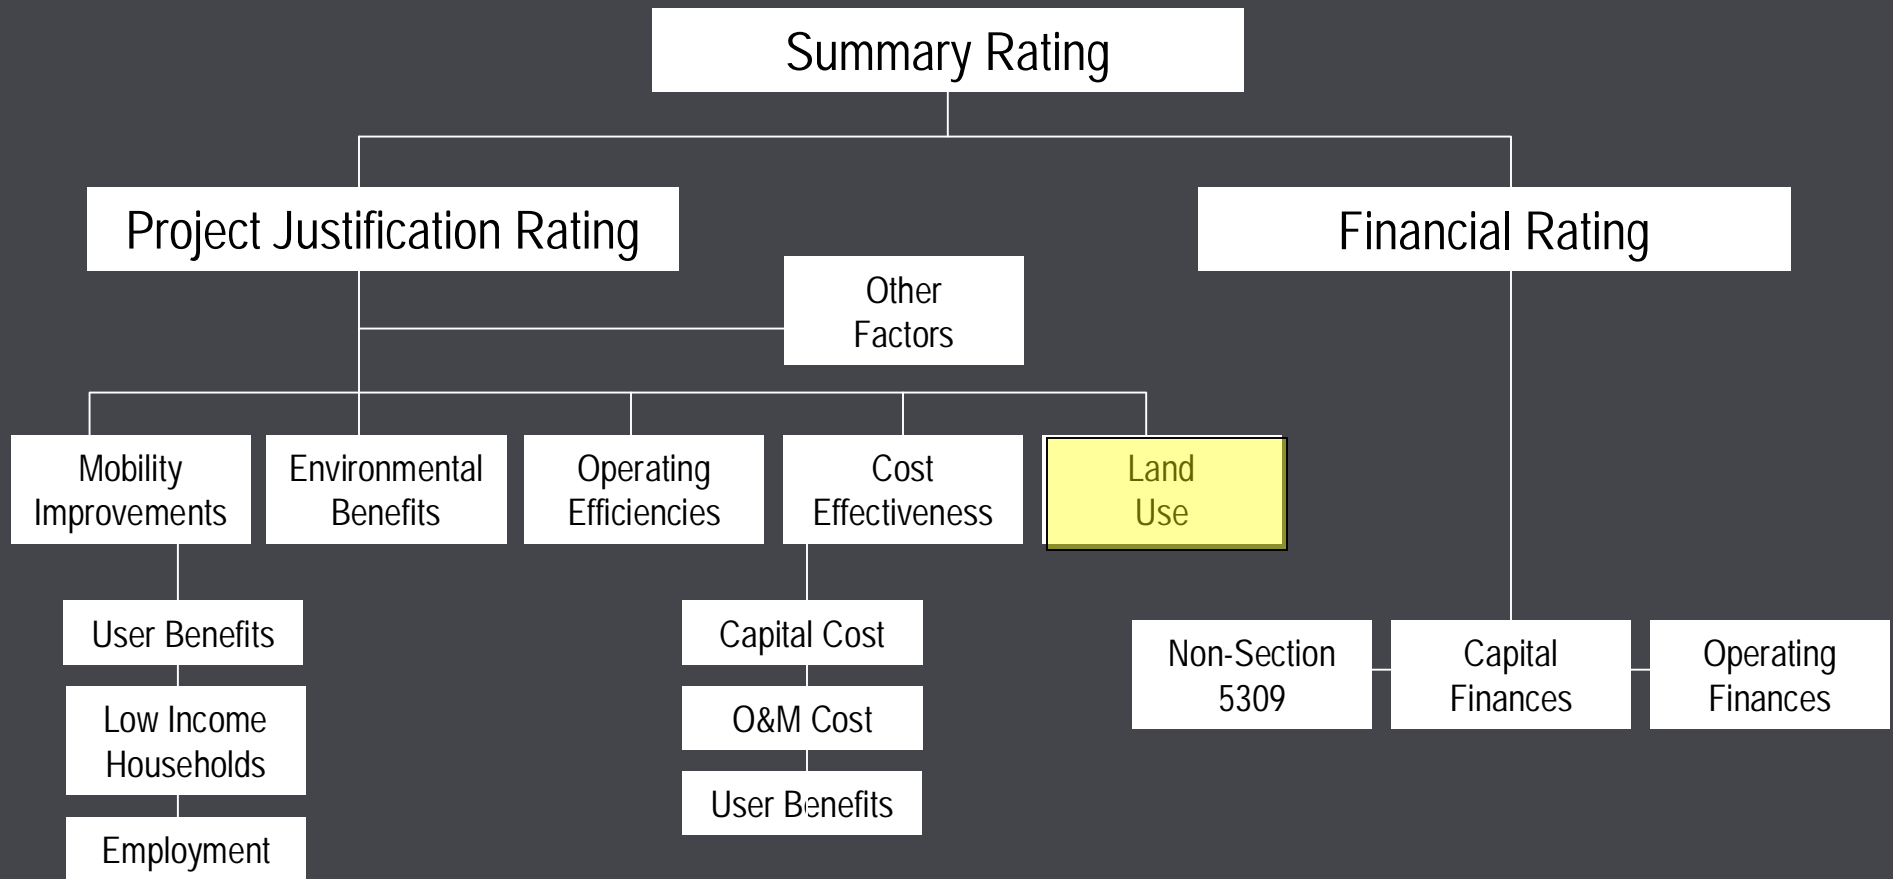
Summary Rating

Project Justification Rating

Financial Rating

Other Factors

Mobility Improvements

Environmental Benefits

Operating Efficiencies

Cost Effectiveness

Land Use

User Benefits

Low Income Households

Employment

Capital Cost

O&M Cost

User Benefits

Non-Section 5309

Capital Finances

Operating Finances